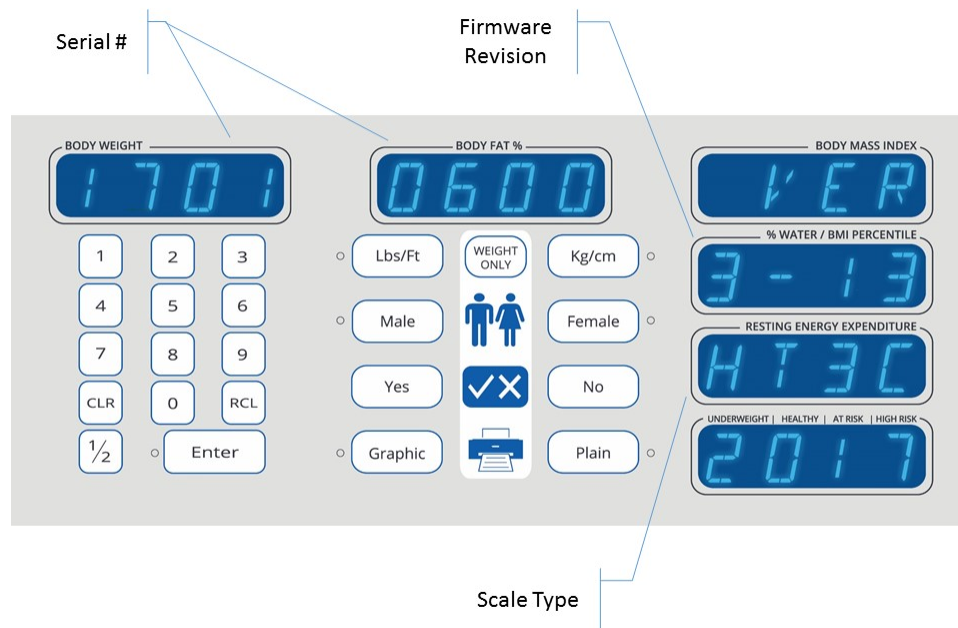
Serial #

Firmware Revision

BODY WEIGHT
1701

BODY FAT %
0600

BODY MASS INDEX
VER

% WATER / BMI PERCENTILE
3-13

RESTING ENERGY EXPENDITURE
HT3C

UNDERWEIGHT | HEALTHY | AT RISK | HIGH RISK
2017

1 2 3
4 5 6
7 8 9
CLR 0 RCL
$\frac{1}{2}$ Enter

Lbs/Ft
WEIGHT ONLY
Kg/cm
Male
Female
Yes
No
Graphic
Plain

Scale Type